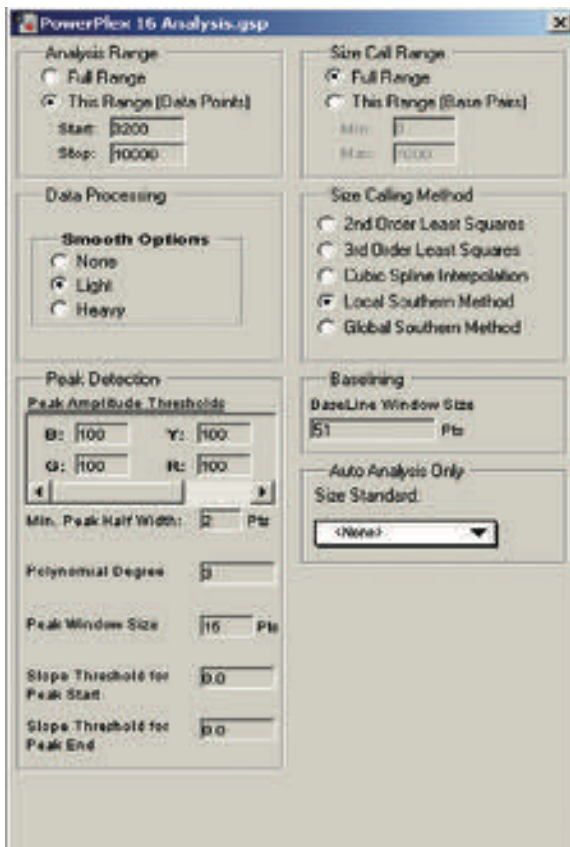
PowerPlex 16 Analysis.gsp

Analysis Range
Full Range
This Range (Data Points)
Start: 3200
Stop: 10000

Data Processing

Smooth Options
None
Light
Heavy

Peak Detection
Peak Amplitude Thresholds
B: 100 Y: 100
G: 100 R: 100
Min. Peak Half Width: 2 Pts
Polynomial Degree 3
Peak Window Size 16 Pts
Slope Threshold for Peak Start 0.0
Slope Threshold for Peak End 0.0

Size Call Range
Full Range
This Range (Base Pairs)
Min: 0
Max: 1000

Size Calling Method
2nd Order Least Squares
3rd Order Least Squares
Cubic Spline Interpolation
Local Southern Method
Global Southern Method

Baselining
BaseLine Window Size
51 Pts

Auto Analysis Only
Size Standard:
<None>